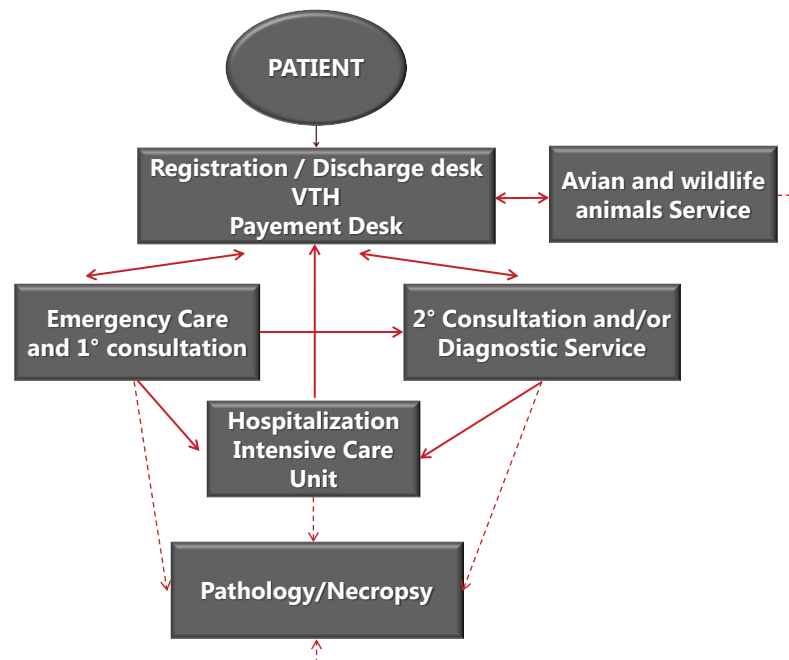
PATIENT

Registration / Discharge desk
VTH
Payement Desk

Avian and wildlife animals Service

Emergency Care and 1° consultation

2° Consultation and/or Diagnostic Service

Hospitalization
Intensive Care
Unit

Pathology/Necropsy